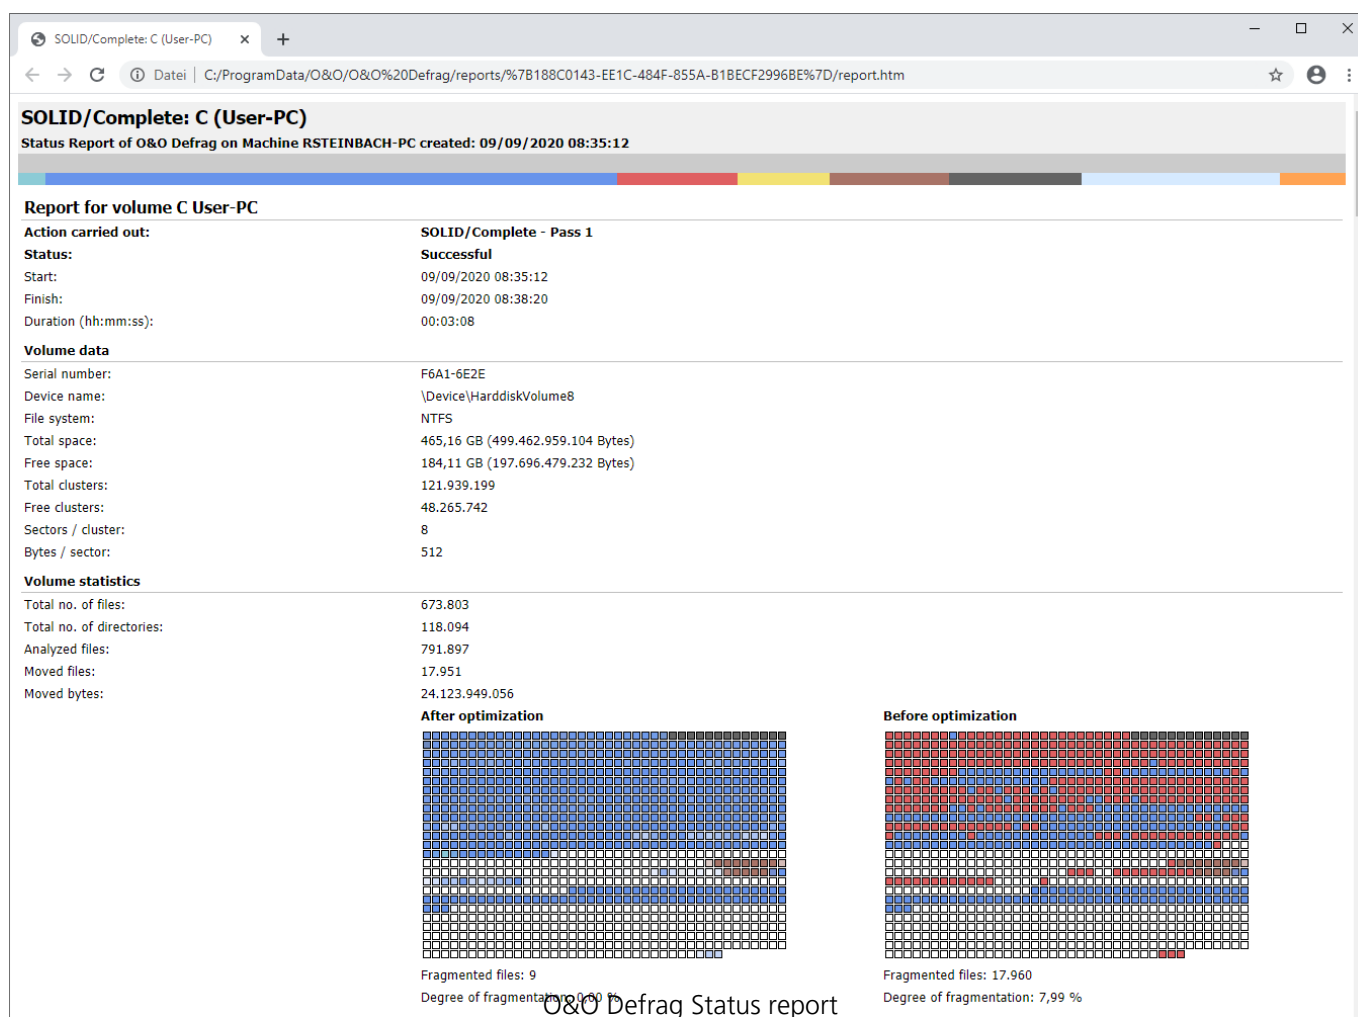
SOLID/Complete: C (User-PC) ×

Datei C:/ProgramData/O&O/O&O%20Defrag/reports/%7B188C0143-EE1C-484F-855A-B1BECF2996BE%7D/report.htm

SOLID/Complete: C (User-PC)

Status Report of O&O Defrag on Machine RSTEINBACH-PC created: 09/09/2020 08:35:12

Report for volume C User-PC

| | |
|---|---|
| Action carried out: | SOLID/Complete - Pass 1 |
| Status: | Successful |
| Start: | 09/09/2020 08:35:12 |
| Finish: | 09/09/2020 08:38:20 |
| Duration (hh:mm:ss): | 00:03:08 |

Volume data

| | |
|---|---|
| Serial number: | F6A1-6E2E |
| Device name: | \Device\HarddiskVolume8 |
| File system: | NTFS |
| Total space: | 465,16 GB (499.462.959.104 Bytes) |
| Free space: | 184,11 GB (197.696.479.232 Bytes) |
| Total clusters: | 121.939.199 |
| Free clusters: | 48.265.742 |
| Sectors / cluster: | 8 |
| Bytes / sector: | 512 |

Volume statistics

| | |
|---|---|
| Total no. of files: | 673.803 |
| Total no. of directories: | 118.094 |
| Analyzed files: | 791.897 |
| Moved files: | 17.951 |
| Moved bytes: | 24.123.949.056 |

After optimization

Fragmented files: 9

Degree of fragmentation: 0,00 %

Before optimization

Fragmented files: 17.960

Degree of fragmentation: 7,99 %

O&O Defrag Status report